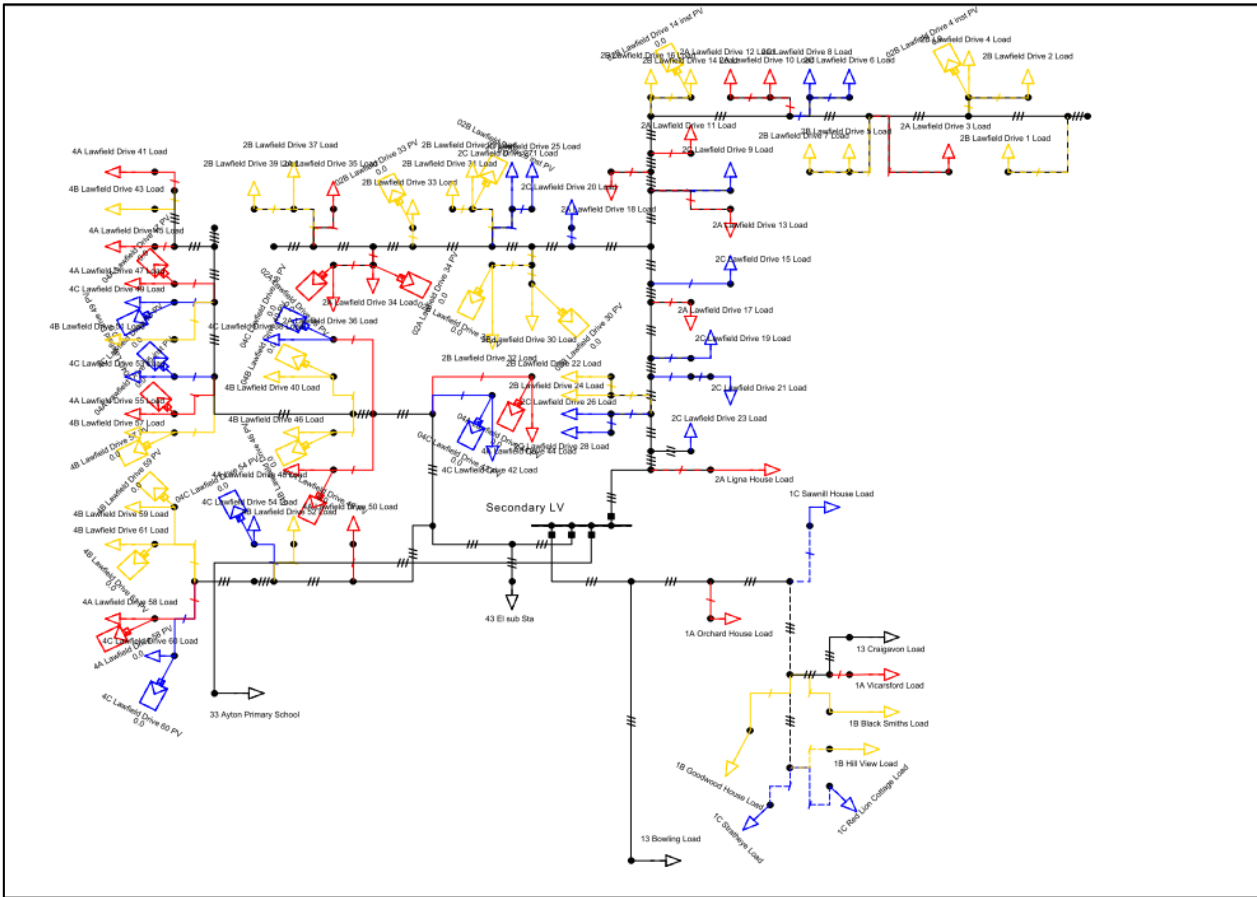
02B Lawfield Drive 14 inst PV
0.0
2B Lawfield Drive 16 Load
2B Lawfield Drive 14 Load
2A Lawfield Drive 12 Load
2A Lawfield Drive 10 Load
2B Lawfield Drive 8 Load
2B Lawfield Drive 6 Load
02B Lawfield Drive 4 inst PV
2B Lawfield Drive 4 Load
2B Lawfield Drive 2 Load
2A Lawfield Drive 11 Load
2B Lawfield Drive 7 Load
2B Lawfield Drive 5 Load
2A Lawfield Drive 3 Load
2B Lawfield Drive 1 Load
4A Lawfield Drive 41 Load
4B Lawfield Drive 43 Load
2B Lawfield Drive 37 Load
2B Lawfield Drive 39 Load
2A Lawfield Drive 35 Load
02B Lawfield Drive 33 PV
0.0
2B Lawfield Drive 33 Load
2B Lawfield Drive 31 Load
02B Lawfield Drive 31 PV
2C Lawfield Drive 25 Load
2C Lawfield Drive 27 Load
2C Lawfield Drive 9 Load
2C Lawfield Drive 20 Load
2A Lawfield Drive 18 Load
2A Lawfield Drive 13 Load
4A Lawfield Drive 45 Load
4A Lawfield Drive 47 Load
4C Lawfield Drive 49 Load
2A Lawfield Drive 34 Load
02A Lawfield Drive 34 PV
0.0
2C Lawfield Drive 15 Load
2A Lawfield Drive 17 Load
4B Lawfield Drive 51 Load
4C Lawfield Drive 36 Load
2A Lawfield Drive 36 Load
4C Lawfield Drive 53 Load
2B Lawfield Drive 30 Load
2B Lawfield Drive 30 PV
2C Lawfield Drive 19 Load
2B Lawfield Drive 32 Load
2B Lawfield Drive 22 Load
2B Lawfield Drive 24 Load
4B Lawfield Drive 40 Load
2C Lawfield Drive 21 Load
4A Lawfield Drive 55 Load
2C Lawfield Drive 26 Load
4B Lawfield Drive 46 Load
4B Lawfield Drive 57 Load
2C Lawfield Drive 23 Load
2C Lawfield Drive 28 Load
2C Lawfield Drive 44 Load
4C Lawfield Drive 42 Load
4B Lawfield Drive 59 PV
0.0
4B Lawfield Drive 48 Load
2A Ligna House Load
4C Lawfield Drive 54 PV
0.0
4C Lawfield Drive 54 Load
4B Lawfield Drive 52 Load
4A Lawfield Drive 50 Load
1C Sawmill House Load
4B Lawfield Drive 59 Load
Secondary LV
4B Lawfield Drive 61 Load
4A Lawfield Drive 58 Load
4C Lawfield Drive 60 Load
4A Lawfield Drive 58 PV
0.0
43 El sub Sta
1A Orchard House Load
13 Craigavon Load
1A Vicarsford Load
4C Lawfield Drive 60 PV
0.0
33 Ayton Primary School
1B Black Smiths Load
1B Hill View Load
1B Goodwood House Load
1C Red Lion Cottage Load
1C Strathaye Load
13 Bowling Load